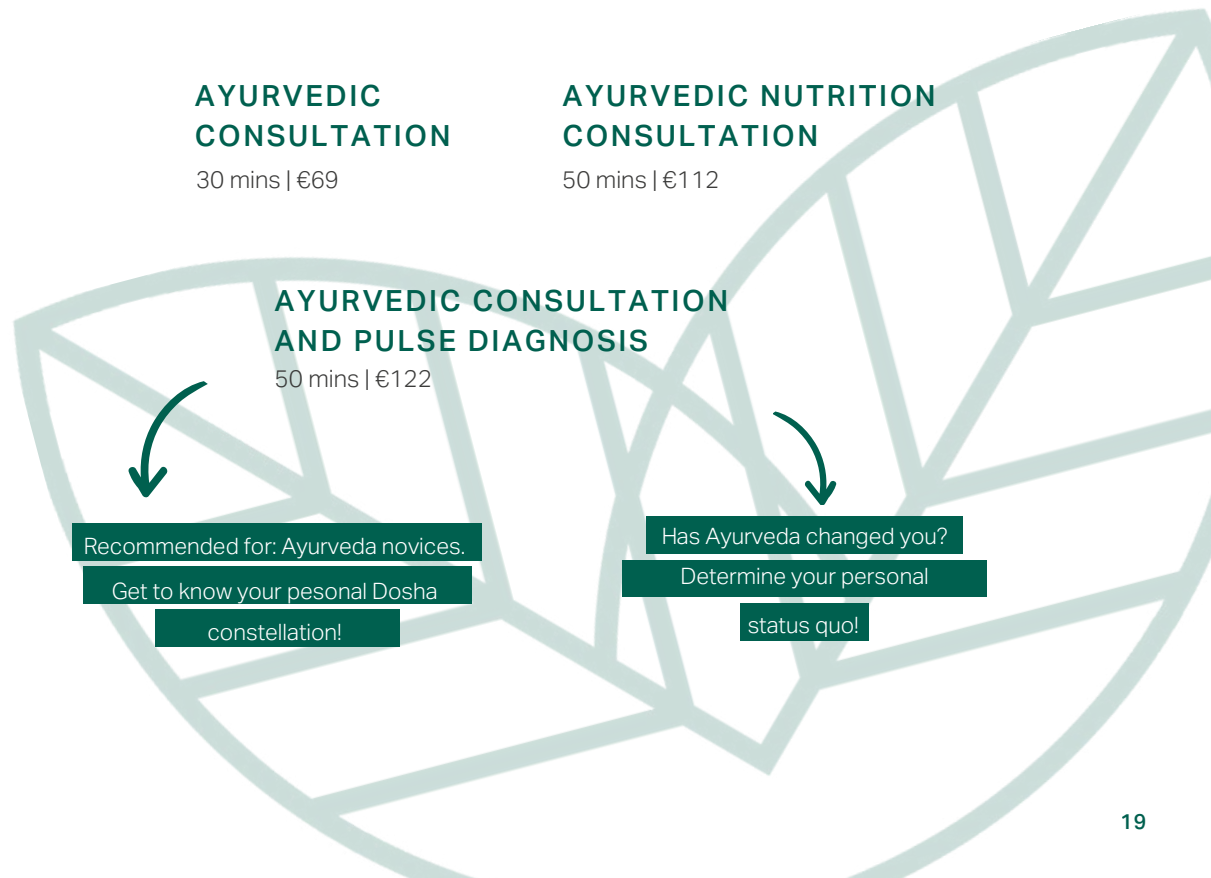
AYURVEDIC CONSULTATION
30 mins | €69

AYURVEDIC NUTRITION CONSULTATION
50 mins | €112

AYURVEDIC CONSULTATION AND PULSE DIAGNOSIS
50 mins | €122

Recommended for: Ayurveda novices. Get to know your pesonal Dosha constellation!

Has Ayurveda changed you? Determine your personal status quo!

19